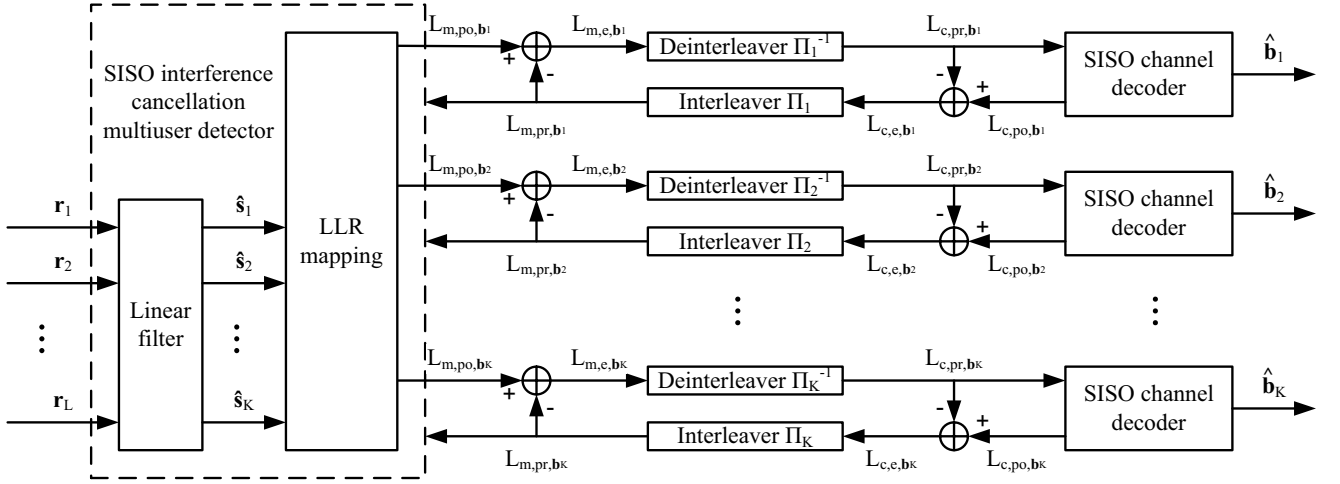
SISO interference cancellation multiuser detector

$\mathbf{r}_1$
$\mathbf{r}_2$
⋮
$\mathbf{r}_L$

Linear filter

$\hat{\mathbf{s}}_1$
$\hat{\mathbf{s}}_2$
⋮
$\hat{\mathbf{s}}_K$

LLR mapping

$L_{m,po,\mathbf{b}1}$
+
-
$L_{m,e,\mathbf{b}1}$
Deinterleaver $\Pi_1^{-1}$
$L_{c,pr,\mathbf{b}1}$
-
+
SISO channel decoder
$\hat{\mathbf{b}}_1$
Interleaver $\Pi_1$
$L_{m,pr,\mathbf{b}1}$
$L_{c,e,\mathbf{b}1}$
$L_{c,po,\mathbf{b}1}$

$L_{m,po,\mathbf{b}2}$
+
-
$L_{m,e,\mathbf{b}2}$
Deinterleaver $\Pi_2^{-1}$
$L_{c,pr,\mathbf{b}2}$
-
+
SISO channel decoder
$\hat{\mathbf{b}}_2$
Interleaver $\Pi_2$
$L_{m,pr,\mathbf{b}2}$
$L_{c,e,\mathbf{b}2}$
$L_{c,po,\mathbf{b}2}$

⋮
⋮

$L_{m,po,\mathbf{b}K}$
+
-
$L_{m,e,\mathbf{b}K}$
Deinterleaver $\Pi_K^{-1}$
$L_{c,pr,\mathbf{b}K}$
-
+
SISO channel decoder
$\hat{\mathbf{b}}_K$
Interleaver $\Pi_K$
$L_{m,pr,\mathbf{b}K}$
$L_{c,e,\mathbf{b}K}$
$L_{c,po,\mathbf{b}K}$